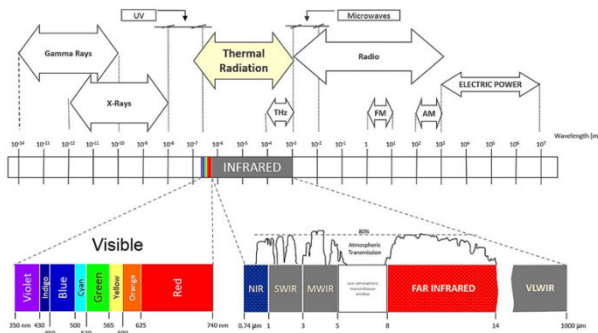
UV

Microwaves

Gamma Rays

Thermal Radiation

Radio

X-Rays

THz

FM

AM

ELECTRIC POWER

$10^{-14}$ $10^{-13}$ $10^{-12}$ $10^{-11}$ $10^{-10}$ $10^{-9}$ $10^{-8}$ $10^{-7}$ $10^{-6}$ $10^{-5}$ $10^{-4}$ $10^{-3}$ $10^{-2}$ $10^{-1}$ 1 $10^{1}$ $10^{2}$ $10^{3}$ $10^{4}$ $10^{5}$ $10^{6}$ $10^{7}$ Wavelength [m

INFRARED

Visible

Violet Indigo Blue Cyan Green Yellow Orange Red

350 nm 430 450 500 520 565 590 625 740 nm

80%

Atmospheric Transmission

NIR SWIR MWIR Low atmospheric transmission window FAR INFRARED VLWIR

0.74 µm 1 3 5 8 14 1000 µm